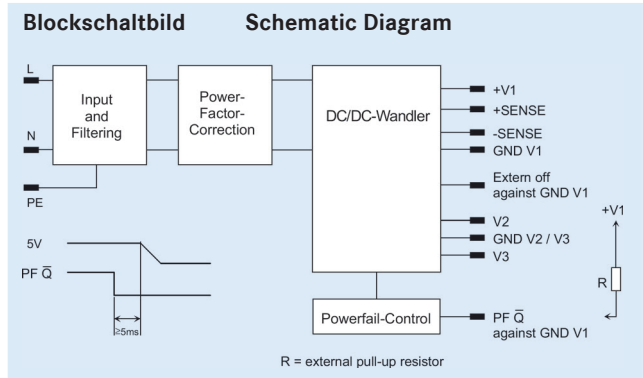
Blockschaltbild Schematic Diagram

L

N

PE

Input and Filtering

Power-Factor-Correction

DC/DC-Wandler

+V1
+SENSE
-SENSE
GND V1
Extern off against GND V1
V2
GND V2 / V3
V3

5V
PF $\overline{Q}$

≥5ms

Powerfail-Control

PF $\overline{Q}$ against GND V1

+V1

R

R = external pull-up resistor